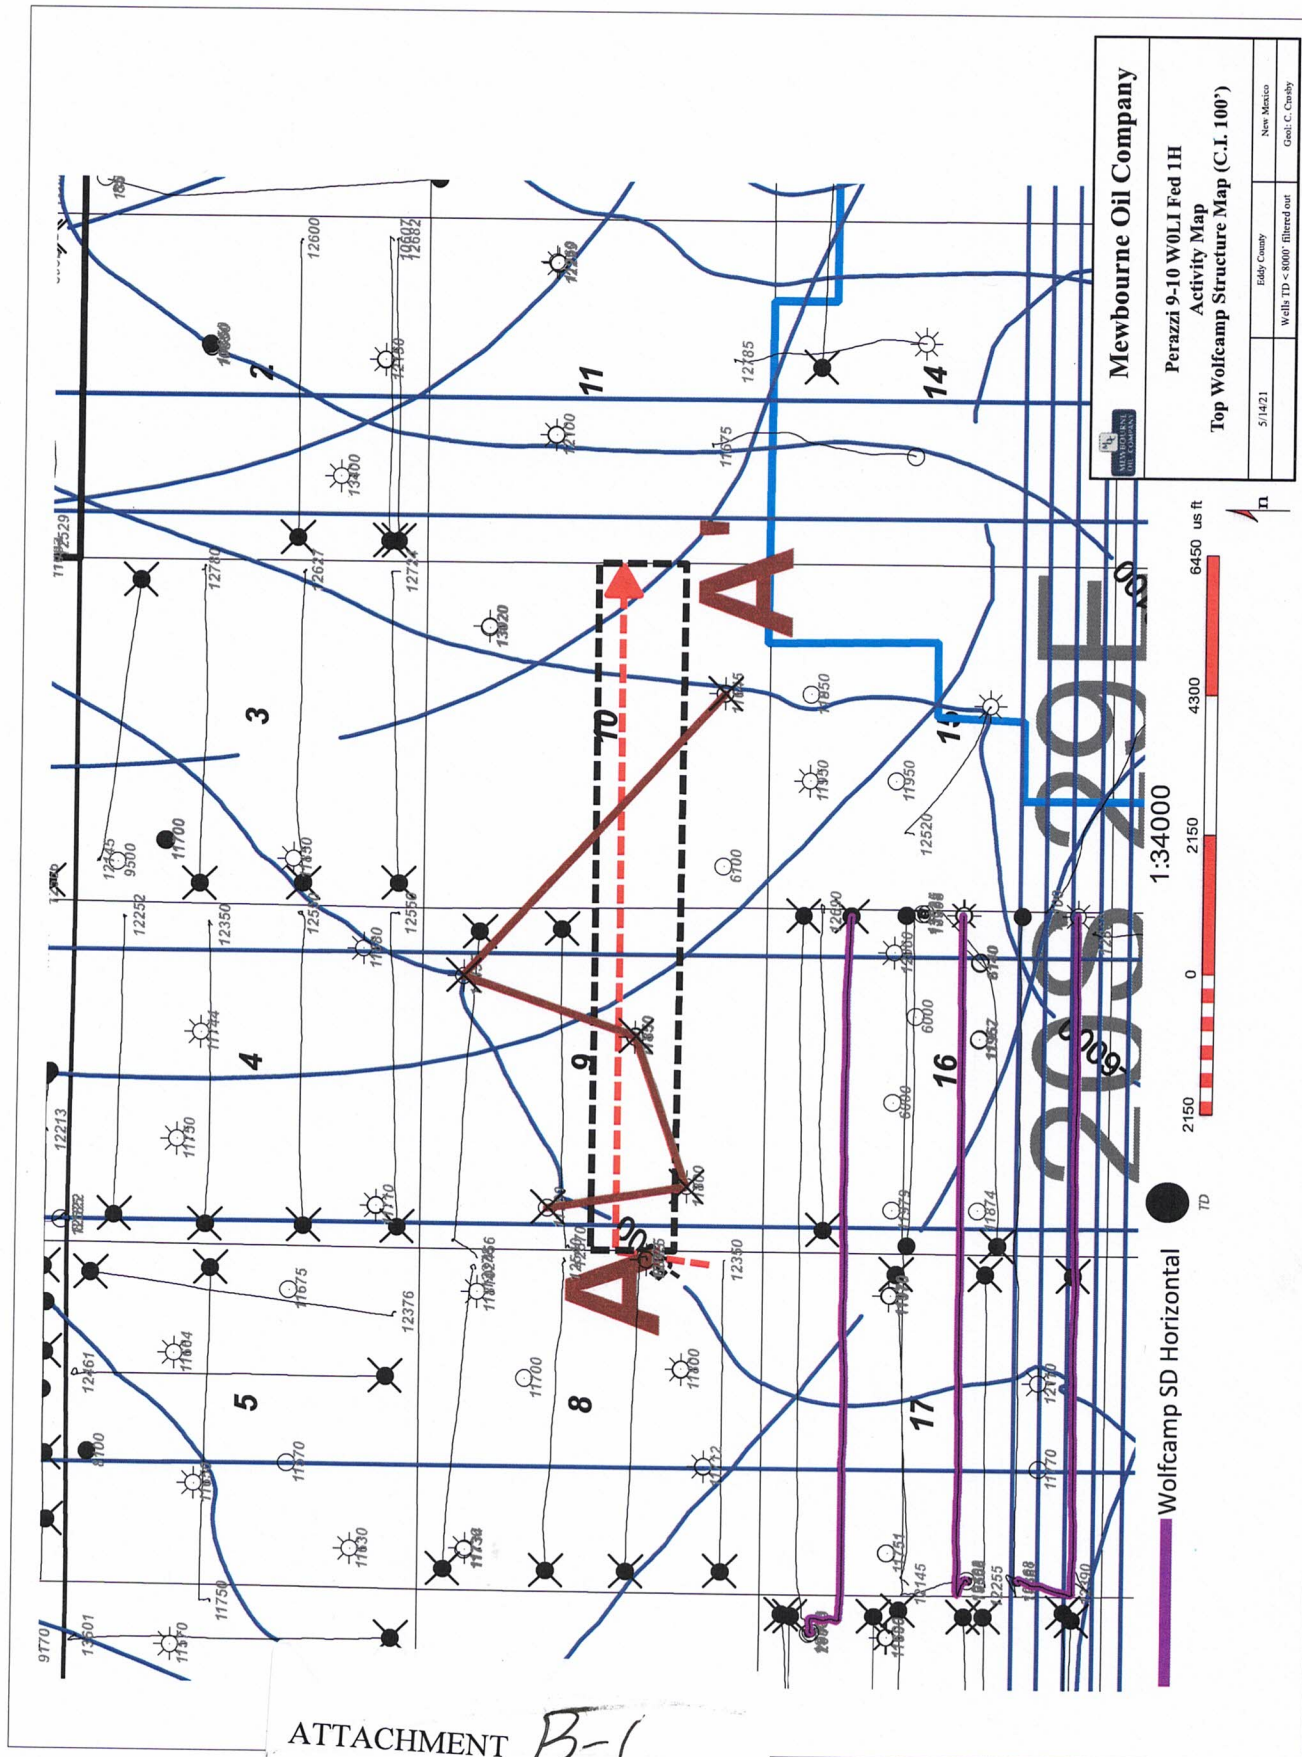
Mewbourne Oil Company

Perazzi 9-10 W0LI Fed 1H
Activity Map
Top Wolfcamp Structure Map (C.I. 100')

| 5/14/21 | Eddy County | New Mexico |
|---|---|---|
| | Wells TD < 8000' filtered out | Geol: C. Crosby |

Wolfcamp SD Horizontal

TD

2150 0 2150 4300 6450 us ft

1:34000

20S 29E

A

A'

2
3
4
5
8
9
10
11
14
15
16
17

-5900-
-6000-

12600
12607
12682
12785
11675
13400
12100
12130
12529
12780
12621
12724
13020
11950
11930
11950
12520
12145
9500
11700
12252
12350
12550
12556
6700
12600
6000
6000
11144
11130
12213
11170
11675
12376
12461
11604
11700
11800
11570
11630
11750
13501
11570
9770
8100
12350
11874
11145
11751
12255
11770
12170
11132